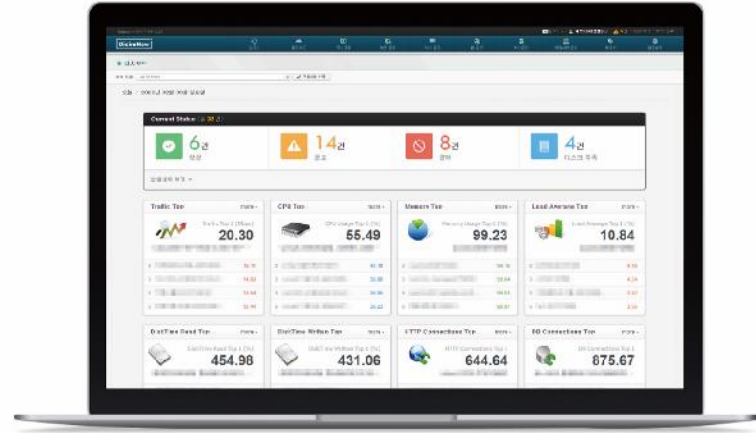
DiskNow

Current Status

6건
정상

14건
경고

8건
장애

4건
디스크 부족

Traffic Top
more
20.30

CPU Top
more
55.49

Memory Top
more
99.23

Load Average Top
more
10.84

DiskTime Read Top
more
454.98

DiskTime Written Top
more
431.06

HTTP Connections Top
more
644.64

DB Connections Top
more
875.67